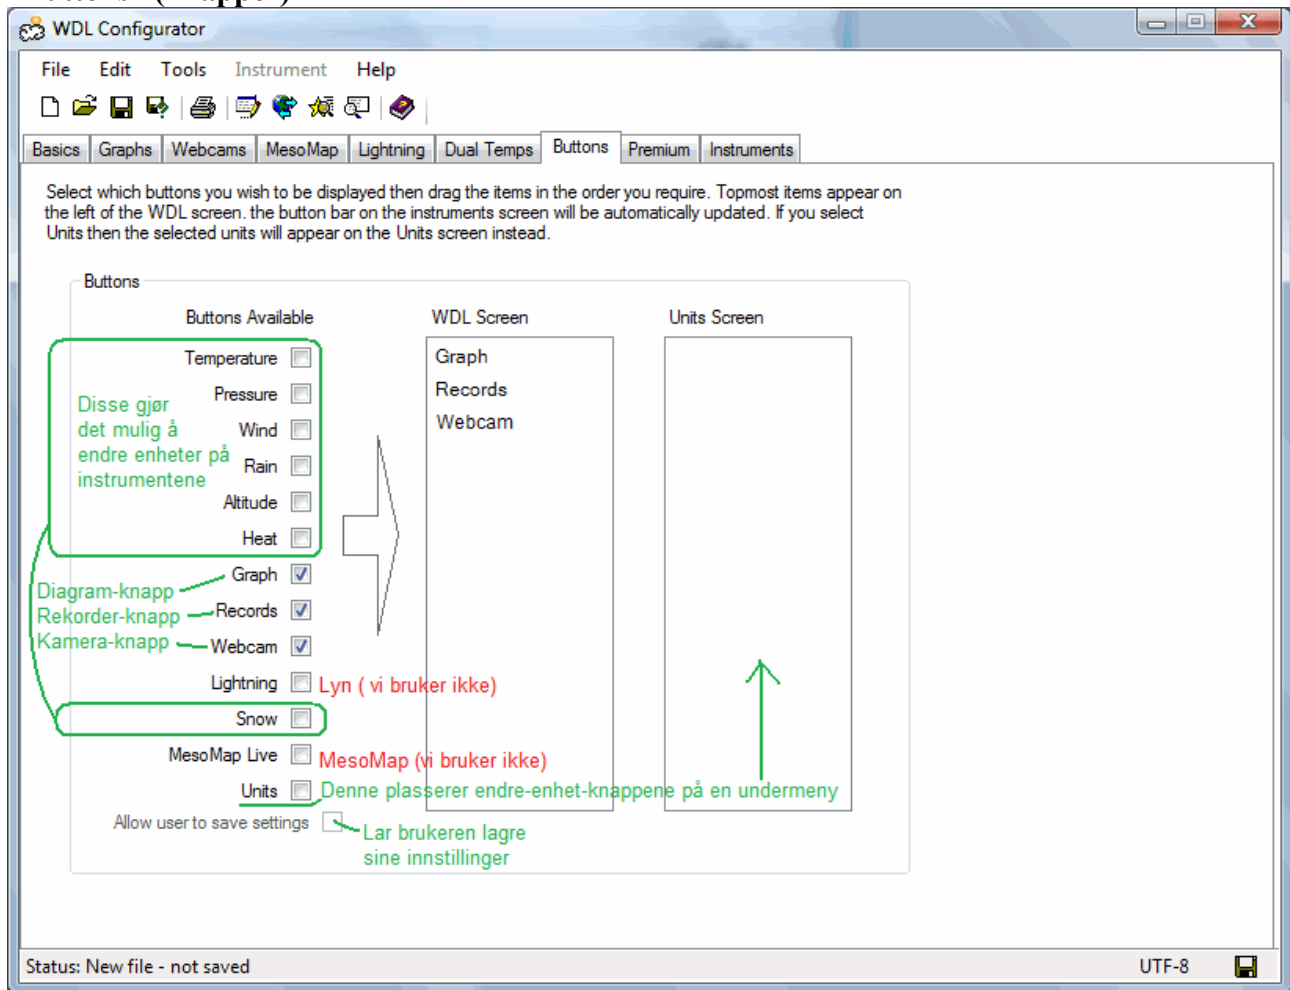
WDL Configurator

File Edit Tools Instrument Help

Basics | Graphs | Webcams | MesoMap | Lightning | Dual Temps | Buttons | Premium | Instruments

Select which buttons you wish to be displayed then drag the items in the order you require. Topmost items appear on the left of the WDL screen. the button bar on the instruments screen will be automatically updated. If you select Units then the selected units will appear on the Units screen instead.

Buttons

Buttons Available

WDL Screen

Units Screen

Temperature
Pressure
Wind
Rain
Altitude
Heat

Disse gjør det mulig å endre enheter på instrumentene

Graph
Records
Webcam

Diagram-knapp
Rekorder-knapp
Kamera-knapp

Lightning
Lyn ( vi bruker ikke)

Snow

MesoMap Live
MesoMap (vi bruker ikke)

Units
Denne plasserer endre-enhet-knappene på en undermeny

Allow user to save settings
Lar brukeren lagre sine innstillinger

Status: New file - not saved

UTF-8